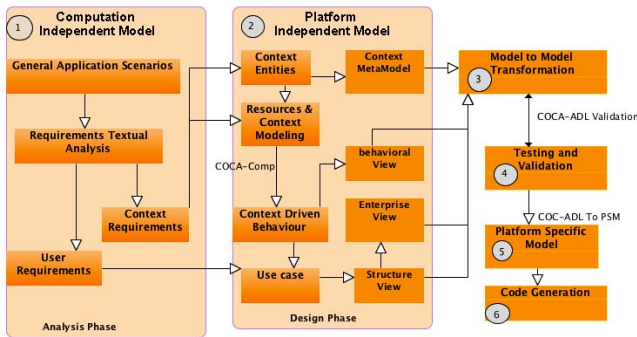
1 Computation Independent Model

General Application Scenarios

Requirements Textual Analysis

Context Requirements

User Requirements

Analysis Phase

2 Platform Independent Model

Context Entities

Context MetaModel

Resources & Context Modeling

COCA-Comp

behavioral View

Context Driven Behaviour

Enterprise View

Use case

Structure View

Design Phase

Model to Model Transformation 3

COCA-ADL Validation

Testing and Validation 4

COC-ADL To PSM

Platform Specific Model 5

Code Generation 6